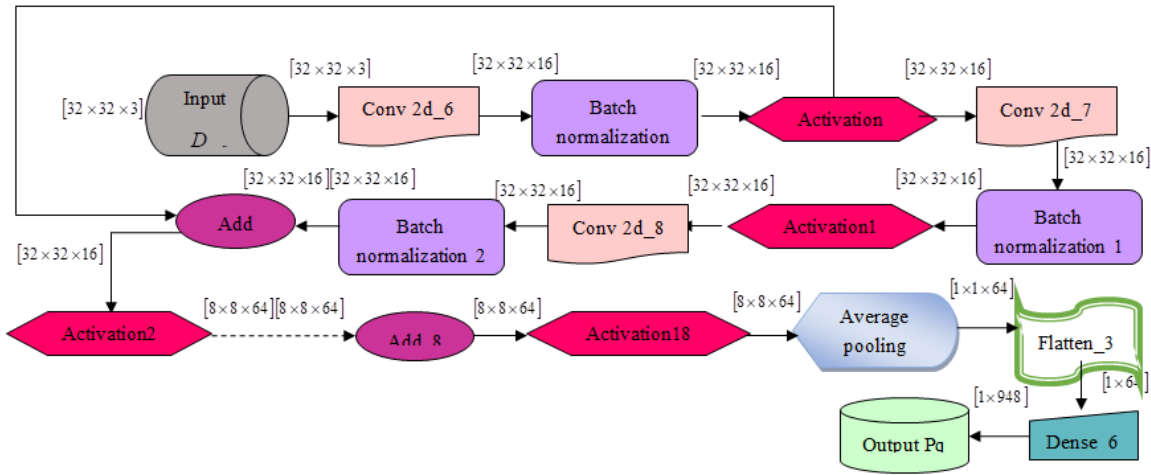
$[32\times32\times3]$

Input
$D$

$[32\times32\times3]$

Conv 2d_6

$[32\times32\times16]$

Batch normalization

$[32\times32\times16]$

Activation

$[32\times32\times16]$

Conv 2d_7

$[32\times32\times16]$

Batch normalization 1

$[32\times32\times16]$

Activation1

$[32\times32\times16]$

Conv 2d_8

$[32\times32\times16]$

Batch normalization 2

$[32\times32\times16]$ $[32\times32\times16]$

Add

$[32\times32\times16]$

Activation2

$[8\times8\times64]$ $[8\times8\times64]$

Add_8

$[8\times8\times64]$

Activation18

$[8\times8\times64]$

Average pooling

$[1\times1\times64]$

Flatten_3

$[1\times64]$

Dense_6

$[1\times948]$

Output Pq